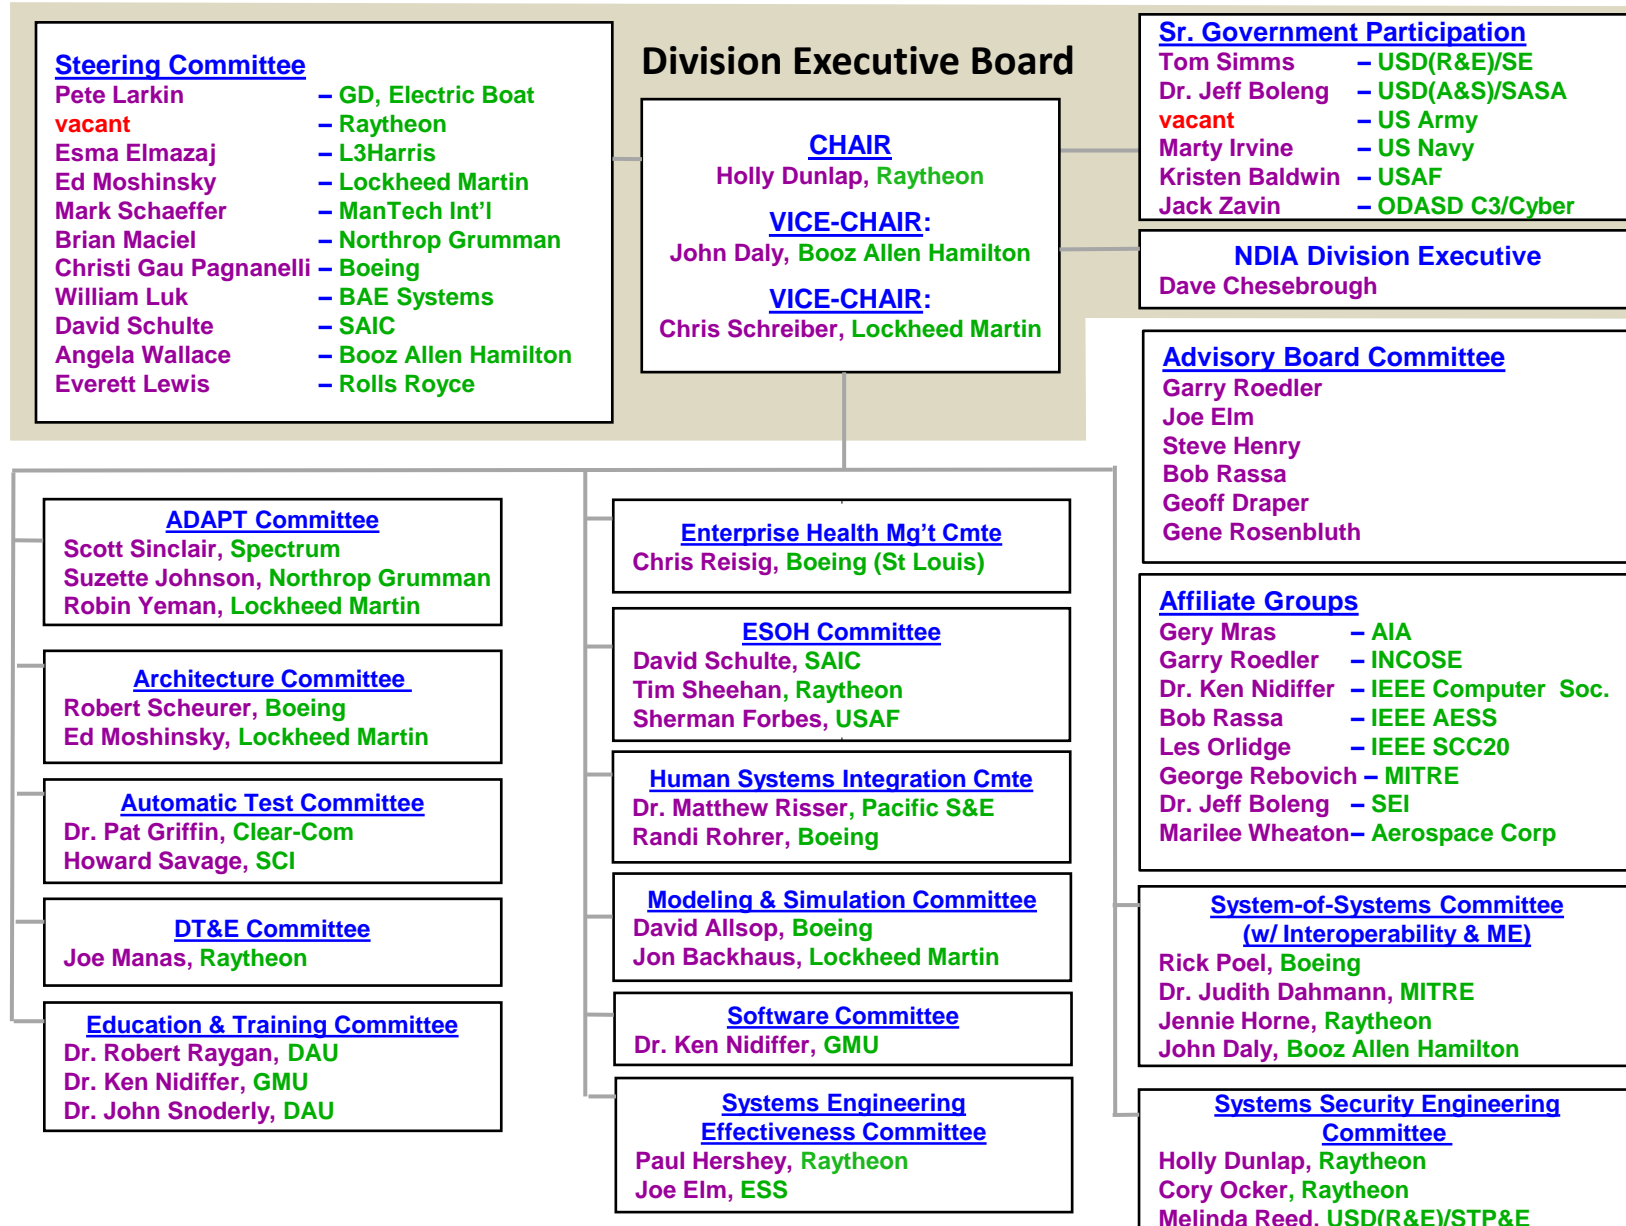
Steering Committee
Pete Larkin – GD, Electric Boat
vacant – Raytheon
Esma Elmazaj – L3Harris
Ed Moshinsky – Lockheed Martin
Mark Schaeffer – ManTech Int'l
Brian Maciel – Northrop Grumman
Christi Gau Pagnanelli – Boeing
William Luk – BAE Systems
David Schulte – SAIC
Angela Wallace – Booz Allen Hamilton
Everett Lewis – Rolls Royce

Division Executive Board

CHAIR
Holly Dunlap, Raytheon

VICE-CHAIR:
John Daly, Booz Allen Hamilton

VICE-CHAIR:
Chris Schreiber, Lockheed Martin

Sr. Government Participation
Tom Simms – USD(R&E)/SE
Dr. Jeff Boleng – USD(A&S)/SASA
vacant – US Army
Marty Irvine – US Navy
Kristen Baldwin – USAF
Jack Zavin – ODASD C3/Cyber

NDIA Division Executive
Dave Chesebrough

Advisory Board Committee
Garry Roedler
Joe Elm
Steve Henry
Bob Rassa
Geoff Draper
Gene Rosenbluth

ADAPT Committee
Scott Sinclair, Spectrum
Suzette Johnson, Northrop Grumman
Robin Yeman, Lockheed Martin

Architecture Committee
Robert Scheurer, Boeing
Ed Moshinsky, Lockheed Martin

Automatic Test Committee
Dr. Pat Griffin, Clear-Com
Howard Savage, SCI

DT&E Committee
Joe Manas, Raytheon

Education & Training Committee
Dr. Robert Raygan, DAU
Dr. Ken Nidiffer, GMU
Dr. John Snoderly, DAU

Enterprise Health Mg't Cmte
Chris Reisig, Boeing (St Louis)

ESOH Committee
David Schulte, SAIC
Tim Sheehan, Raytheon
Sherman Forbes, USAF

Human Systems Integration Cmte
Dr. Matthew Risser, Pacific S&E
Randi Rohrer, Boeing

Modeling & Simulation Committee
David Allsop, Boeing
Jon Backhaus, Lockheed Martin

Software Committee
Dr. Ken Nidiffer, GMU

Systems Engineering Effectiveness Committee
Paul Hershey, Raytheon
Joe Elm, ESS

Affiliate Groups
Gery Mras – AIA
Garry Roedler – INCOSE
Dr. Ken Nidiffer – IEEE Computer Soc.
Bob Rassa – IEEE AESS
Les Orlidge – IEEE SCC20
George Rebovich – MITRE
Dr. Jeff Boleng – SEI
Marilee Wheaton– Aerospace Corp

System-of-Systems Committee (w/ Interoperability & ME)
Rick Poel, Boeing
Dr. Judith Dahmann, MITRE
Jennie Horne, Raytheon
John Daly, Booz Allen Hamilton

Systems Security Engineering Committee
Holly Dunlap, Raytheon
Cory Ocker, Raytheon
Melinda Reed, USD(R&E)/STP&E